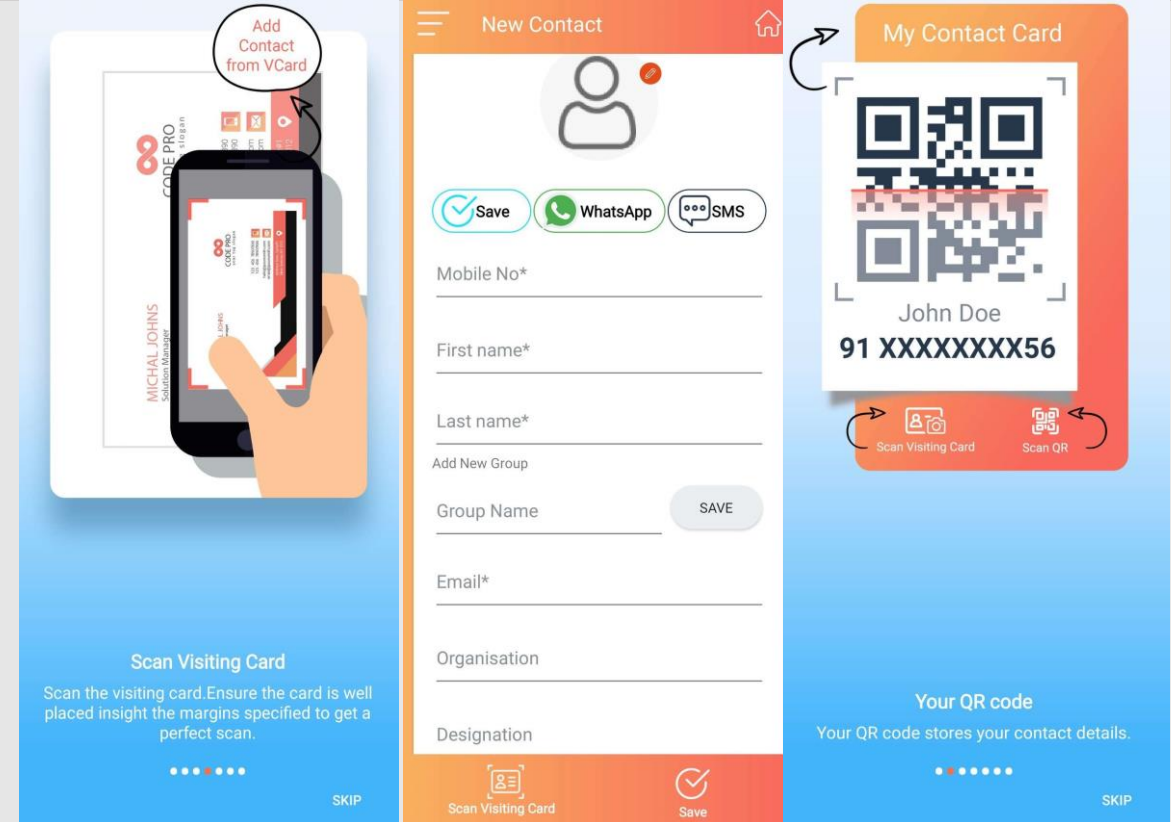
Add Contact from VCard

CODE PRO
slogan

MICHAL JOHNS
Solution Manager

CODE PRO

MICHAL JOHNS

Scan Visiting Card

Scan the visiting card.Ensure the card is well placed insight the margins specified to get a perfect scan.

SKIP

New Contact

Save
WhatsApp
SMS

Mobile No*

First name*

Last name*

Add New Group

Group Name
SAVE

Email*

Organisation

Designation

Scan Visiting Card
Save

My Contact Card

John Doe
91 XXXXXXXX56

Scan Visiting Card
Scan QR

Your QR code

Your QR code stores your contact details.

SKIP